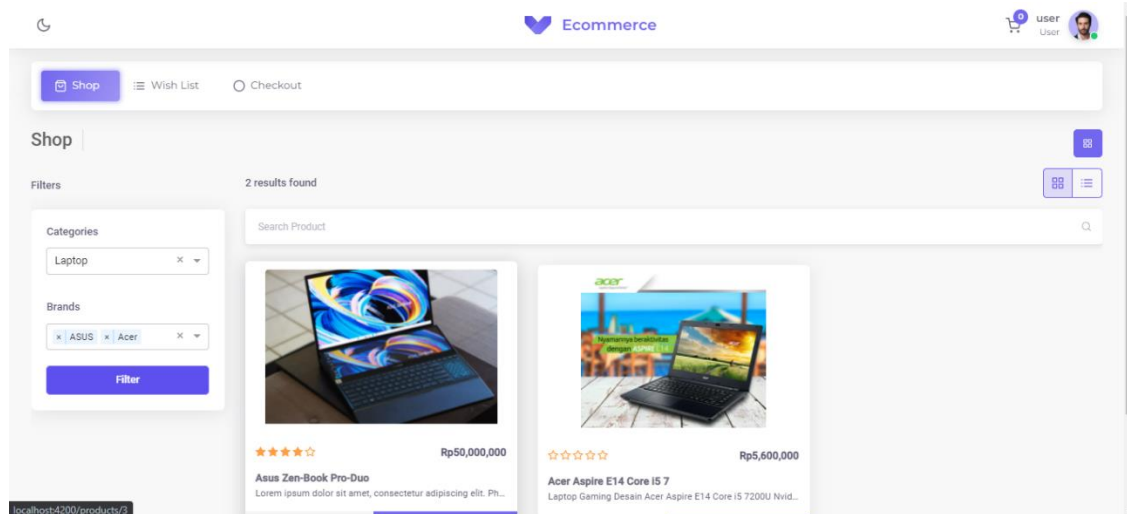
Ecommerce

0 user User

Shop Wish List Checkout

Shop

Filters

2 results found

Search Product

Categories

Laptop × ▾

Brands

× ASUS × Acer × ▾

Filter

★★★★☆ Rp50,000,000

Asus Zen-Book Pro-Duo

Lorem ipsum dolor sit amet, consectetur adipiscing elit. Ph...

acer

Nyamannya beraktivitas dengan ASPIRE E14

☆☆☆☆☆ Rp5,600,000

Acer Aspire E14 Core i5 7

Laptop Gaming Desain Acer Aspire E14 Core i5 7200U Nvid...

localhost:4200/products/3